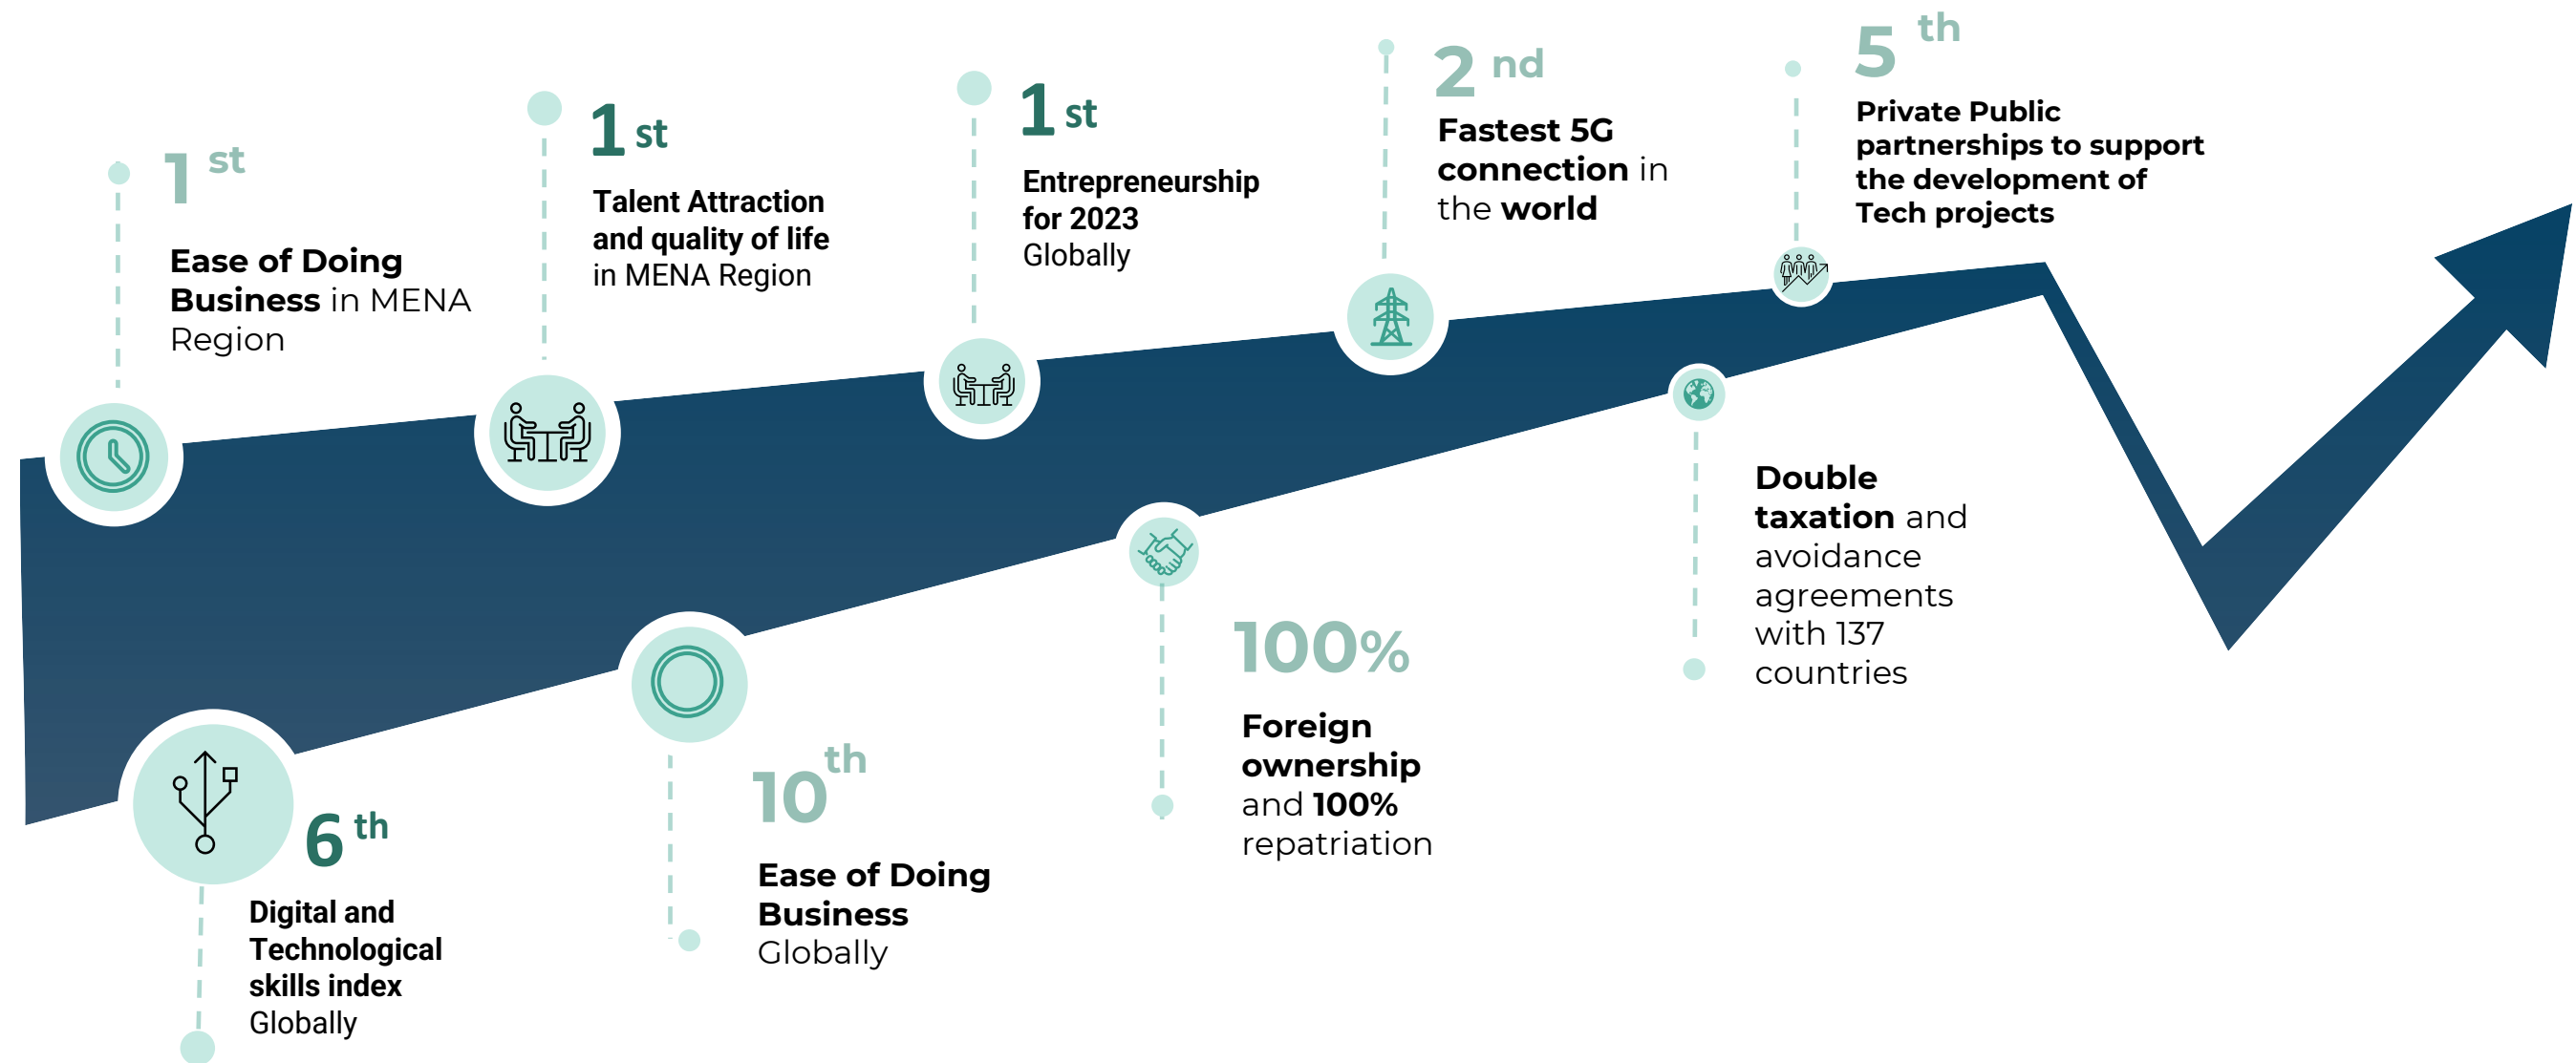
1 st
Ease of Doing Business in MENA Region

1 st
Talent Attraction and quality of life in MENA Region

1 st
Entrepreneurship for 2023 Globally

2 nd
Fastest 5G connection in the world

5 th
Private Public partnerships to support the development of Tech projects

6 th
Digital and Technological skills index Globally

10 th
Ease of Doing Business Globally

100%
Foreign ownership and 100% repatriation

Double taxation and avoidance agreements with 137 countries